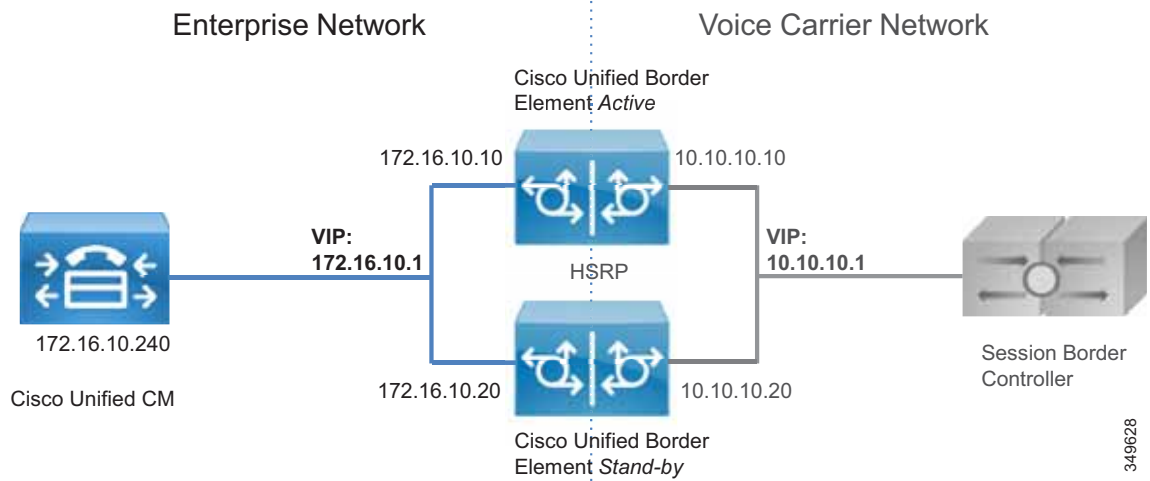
Enterprise Network

Voice Carrier Network

Cisco Unified Border Element *Active*

172.16.10.10

10.10.10.10

VIP: **172.16.10.1**

HSRP

VIP: **10.10.10.1**

172.16.10.240

Cisco Unified CM

172.16.10.20

10.10.10.20

Session Border Controller

Cisco Unified Border Element *Stand-by*

349628